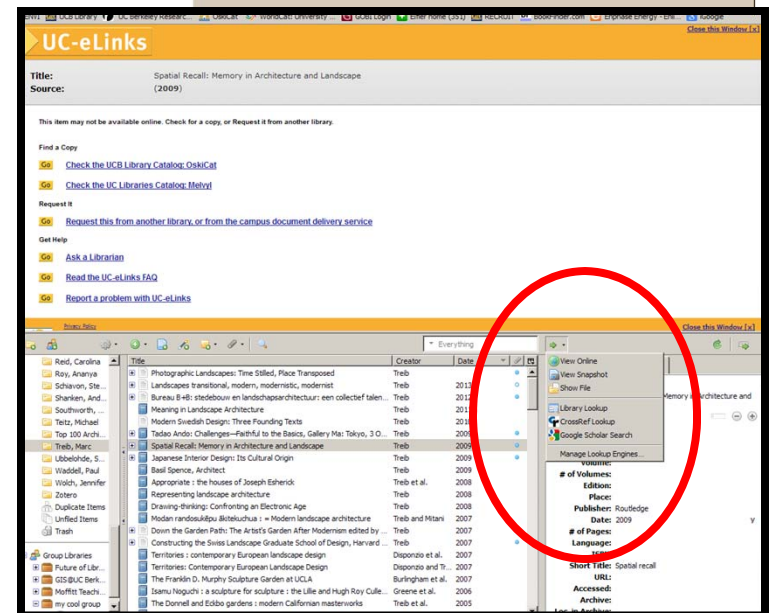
UCB Library | UC Berkeley Researc... | OskiCat | WorldCat: University ... | GCBI Login | Ether home (351) | RECRUIT | BookFinder.com | Enphase Energy - Enli... | iGoogle

Close this Window [x]

UC-eLinks

Title: Spatial Recall: Memory in Architecture and Landscape
Source: (2009)

This item may not be available online. Check for a copy, or Request it from another library.

Find a Copy

Go Check the UCB Library Catalog: OskiCat

Go Check the UC Libraries Catalog: Melvyl

Request It

Go Request this from another library, or from the campus document delivery service

Get Help

Go Ask a Librarian

Go Read the UC-eLinks FAQ

Go Report a problem with UC-eLinks

Privacy Policy

Close this Window [x]

Everything

Reid, Carolina
Roy, Ananya
Schiavon, Ste...
Shanken, And...
Southworth, ...
Teitz, Michael
Top 100 Archi...
Treib, Marc
Ubbelohde, S...
Waddell, Paul
Wolch, Jennifer
Zotero
Duplicate Items
Unfiled Items
Trash

Group Libraries
Future of Libr...
GIS@UC Berk...
Moffitt Teachi...
my cool group

| Title | Creator | Date |
|---|---|---|
| Photographic Landscapes: Time Stilled, Place Transposed | Treib | |
| Landscapes transitional, modern, modernistic, modernist | Treib | 2013 |
| Bureau B+B: stedebouw en landschapsarchitectuur: een collectief talen... | Treib | 2012 |
| Meaning in Landscape Architecture | Treib | 2011 |
| Modern Swedish Design: Three Founding Texts | Treib | 2010 |
| Tadao Ando: Challenges—Faithful to the Basics, Gallery Ma: Tokyo, 3 O... | Treib | 2009 |
| Spatial Recall: Memory in Architecture and Landscape | Treib | 2009 |
| Japanese Interior Design: Its Cultural Origin | Treib | 2009 |
| Basil Spence, Architect | Treib | 2009 |
| Appropriate : the houses of Joseph Esherick | Treib et al. | 2008 |
| Representing landscape architecture | Treib | 2008 |
| Drawing-thinking: Confronting an Electronic Age | Treib | 2008 |
| Modan randosukēpu ākitekuchua = Modern landscape architecture | Treib and Mitani | 2007 |
| Down the Garden Path: The Artist's Garden After Modernism edited by ... | Treib | 2007 |
| Constructing the Swiss Landscape Graduate School of Design, Harvard ... | Treib | 2007 |
| Territories : contemporary European landscape design | Disponzio et al. | 2007 |
| Territories: Contemporary European Landscape Design | Disponzio and Tr... | 2007 |
| The Franklin D. Murphy Sculpture Garden at UCLA | Burlingham et al. | 2007 |
| Isamu Noguchi : a sculpture for sculpture : the Lillie and Hugh Roy Culle... | Greene et al. | 2006 |
| The Donnell and Eckbo gardens : modern Californian masterworks | Treib et al. | 2005 |

View Online
View Snapshot
Show File
Library Lookup
CrossRef Lookup
Google Scholar Search
Manage Lookup Engines...

Memory in Architecture and

Volume:
# of Volumes:
Edition:
Place:
Publisher: Routledge
Date: 2009
# of Pages:
Language:
ISBN:
Short Title: Spatial recall
URL:
Accessed:
Archive:
Loc. in Archive: